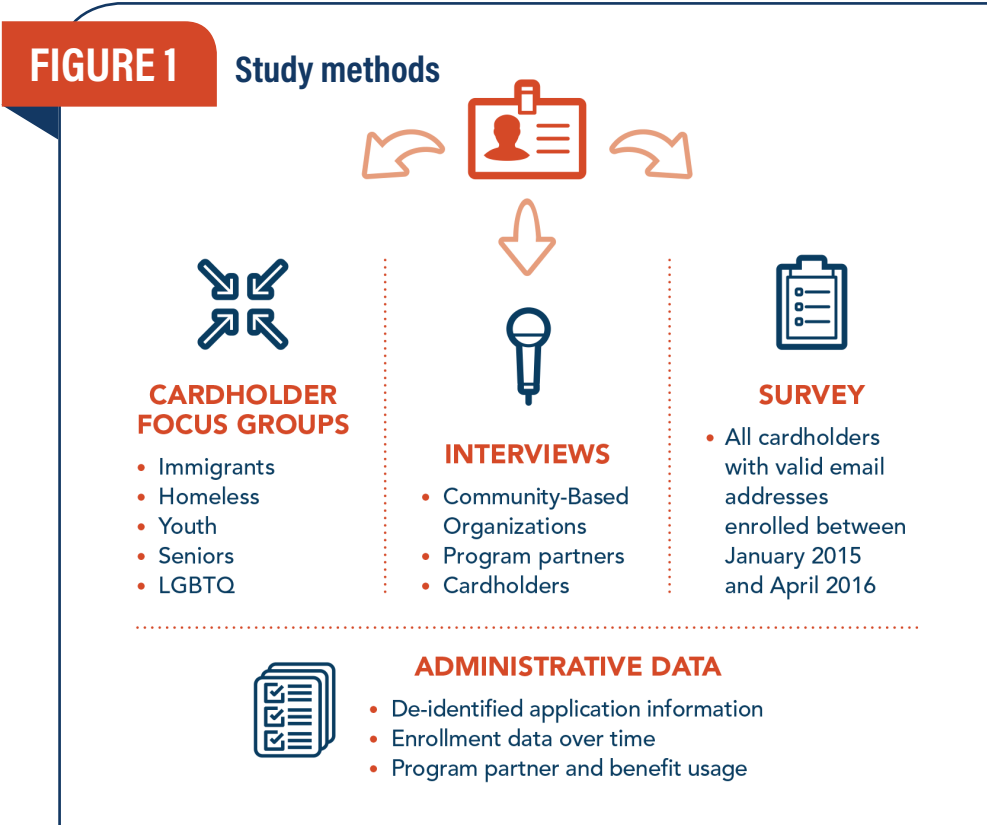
FIGURE 1

Study methods

CARDHOLDER FOCUS GROUPS

- Immigrants
- Homeless
- Youth
- Seniors
- LGBTQ

INTERVIEWS

- Community-Based Organizations
- Program partners
- Cardholders

SURVEY

- All cardholders with valid email addresses enrolled between January 2015 and April 2016

ADMINISTRATIVE DATA

- De-identified application information
- Enrollment data over time
- Program partner and benefit usage